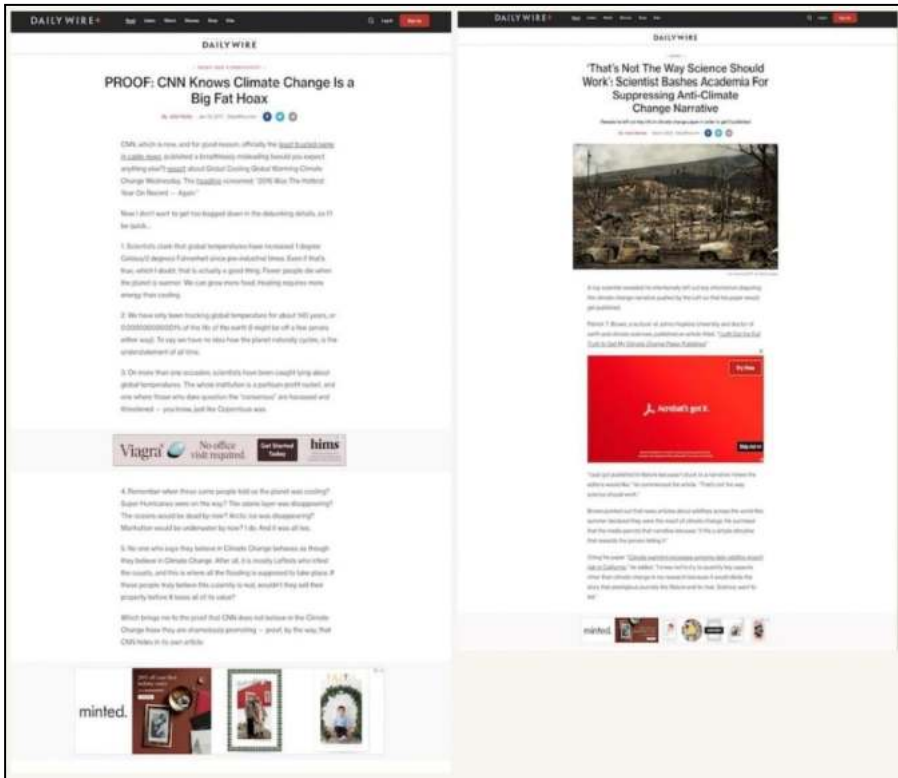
DAILY WIRE+

DAILYWIRE

PROOF: CNN Knows Climate Change Is a Big Fat Hoax

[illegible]

Viagra No office visit required. Get Started Today hims

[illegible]

minted.

DAILY WIRE+

DAILYWIRE

'That's Not The Way Science Should Work': Scientist Bashes Academia For Suppressing Anti-Climate Change Narrative

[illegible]

Acrobat's got it.

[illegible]

minted.